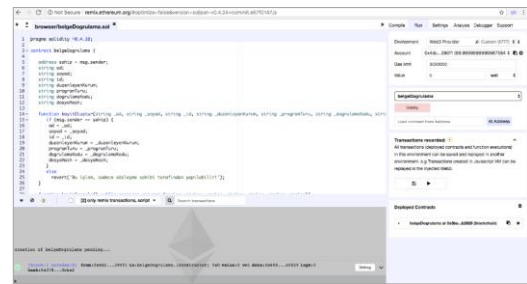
Not Secure | remix.ethereum.org/#optimize=false&version=soljson-v0.4.24+commit.e67f0147.js

browser/belgeDogrulama.sol

pragma solidity ^0.4.20;

contract belgeDogrulama {

address sahiz = msg.sender;
string ad;
string soyad;
string id;
string duzenleyenKurum;
string programTuru;
string dogrulamaKodu;
string dosyaHash;

function kayitOlustur(string _ad, string _soyad, string _id, string _duzenleyenKurum, string _programTuru, string _dogrulamaKodu, stri
if (msg.sender == sahiz) {
ad = _ad;
soyad = _soyad;
id = _id;
duzenleyenKurum = _duzenleyenKurum;
programTuru = _programTuru;
dogrulamaKodu = _dogrulamaKodu;
dosyaHash = _dosyaHash;
}
else {
revert("Bu işlem, sadece sözleşme sahibi tarafından yapılabilir");
}
}

[2] only remix transactions, script

Search transactions

creation of belgeDogrulama pending...

Debug

Compile Run Settings Analysis Debugger Support

Environment Web3 Provider
Account 0x4d...28071 (99.9999999999997164 t
Gas limit 3000000
Value 0 wei

belgeDogrulama
Deploy
Load contract from Address At Address

Transactions recorded: 2
All transactions (deployed contracts and function executions) in this environment can be saved and replayed in another environment. e.g Transactions created in Javascript VM can be replayed in the Injected Web3.

Deployed Contracts

belgeDogrulama at 0x9ba...b2669 (blockchain)